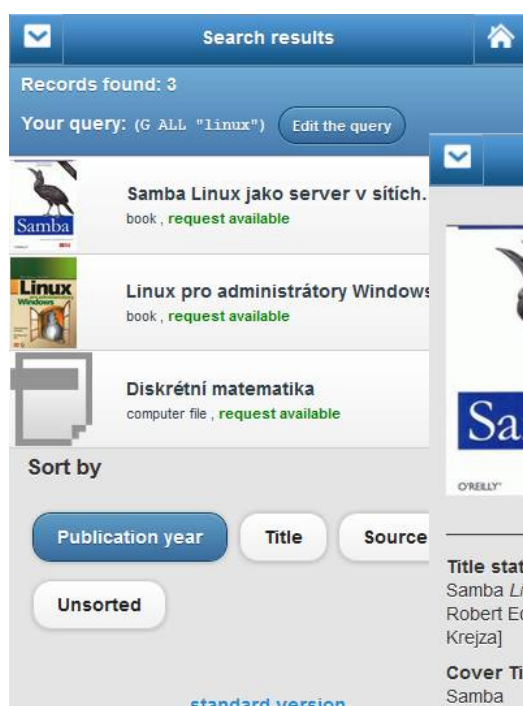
Search results

Records found: 3

Your query: (G ALL "linux") Edit the query

Samba
Samba Linux jako server v sítích.
book , request available

Linux Windows
Linux pro administrátory Windows
book , request available

Diskrétní matematika
computer file , request available

Sort by

Publication year Title Source

Unsorted

standard version

Sa

O'REILLY

Title stat
Samba Li
Robert Ec
Krejza]

Cover Ti
Samba